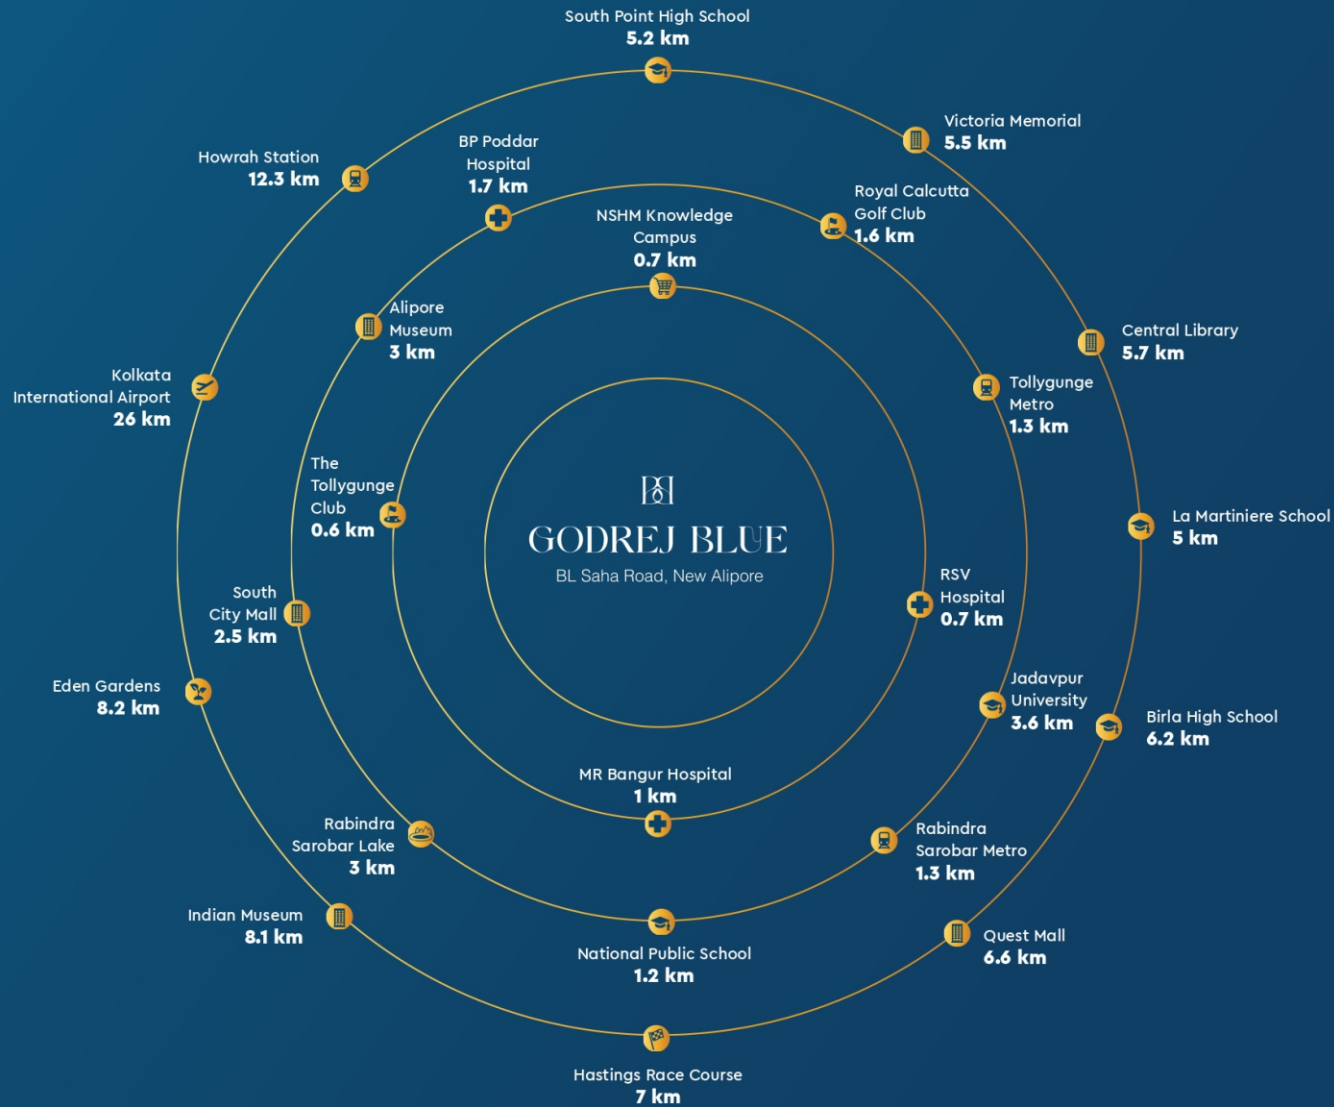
South Point High School
5.2 km

Victoria Memorial
5.5 km

Howrah Station
12.3 km

BP Poddar Hospital
1.7 km

Royal Calcutta Golf Club
1.6 km

NSHM Knowledge Campus
0.7 km

Alipore Museum
3 km

Central Library
5.7 km

Kolkata International Airport
26 km

Tollygunge Metro
1.3 km

The Tollygunge Club
0.6 km

GODREJ BLUE
BL Saha Road, New Alipore

La Martiniere School
5 km

South City Mall
2.5 km

RSV Hospital
0.7 km

Eden Gardens
8.2 km

Jadavpur University
3.6 km

Birla High School
6.2 km

MR Bangur Hospital
1 km

Rabindra Sarobar Lake
3 km

Rabindra Sarobar Metro
1.3 km

Indian Museum
8.1 km

Quest Mall
6.6 km

National Public School
1.2 km

Hastings Race Course
7 km